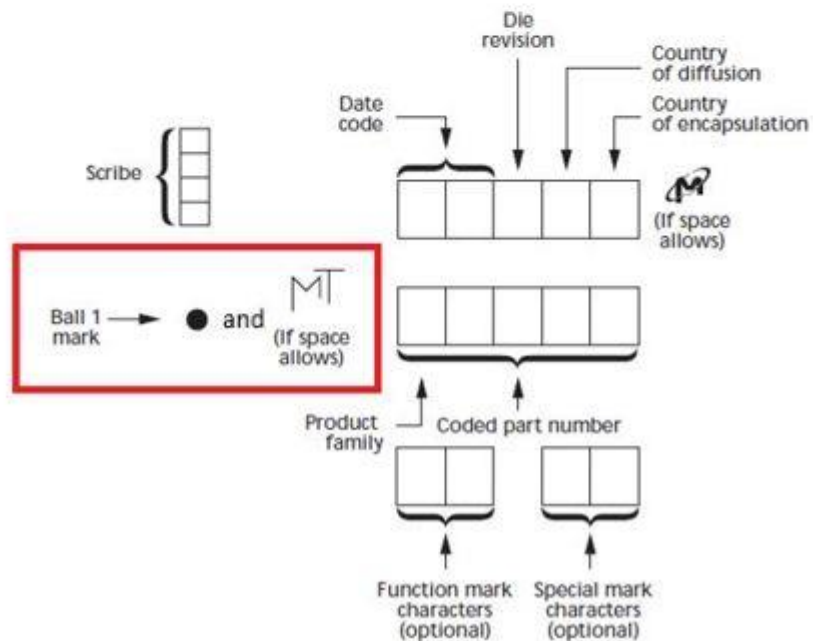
Die revision

Country of diffusion

Date code

Country of encapsulation

Scribe

(If space allows)

Ball 1 mark

and

MT

(If space allows)

Product family

Coded part number

Function mark characters (optional)

Special mark characters (optional)